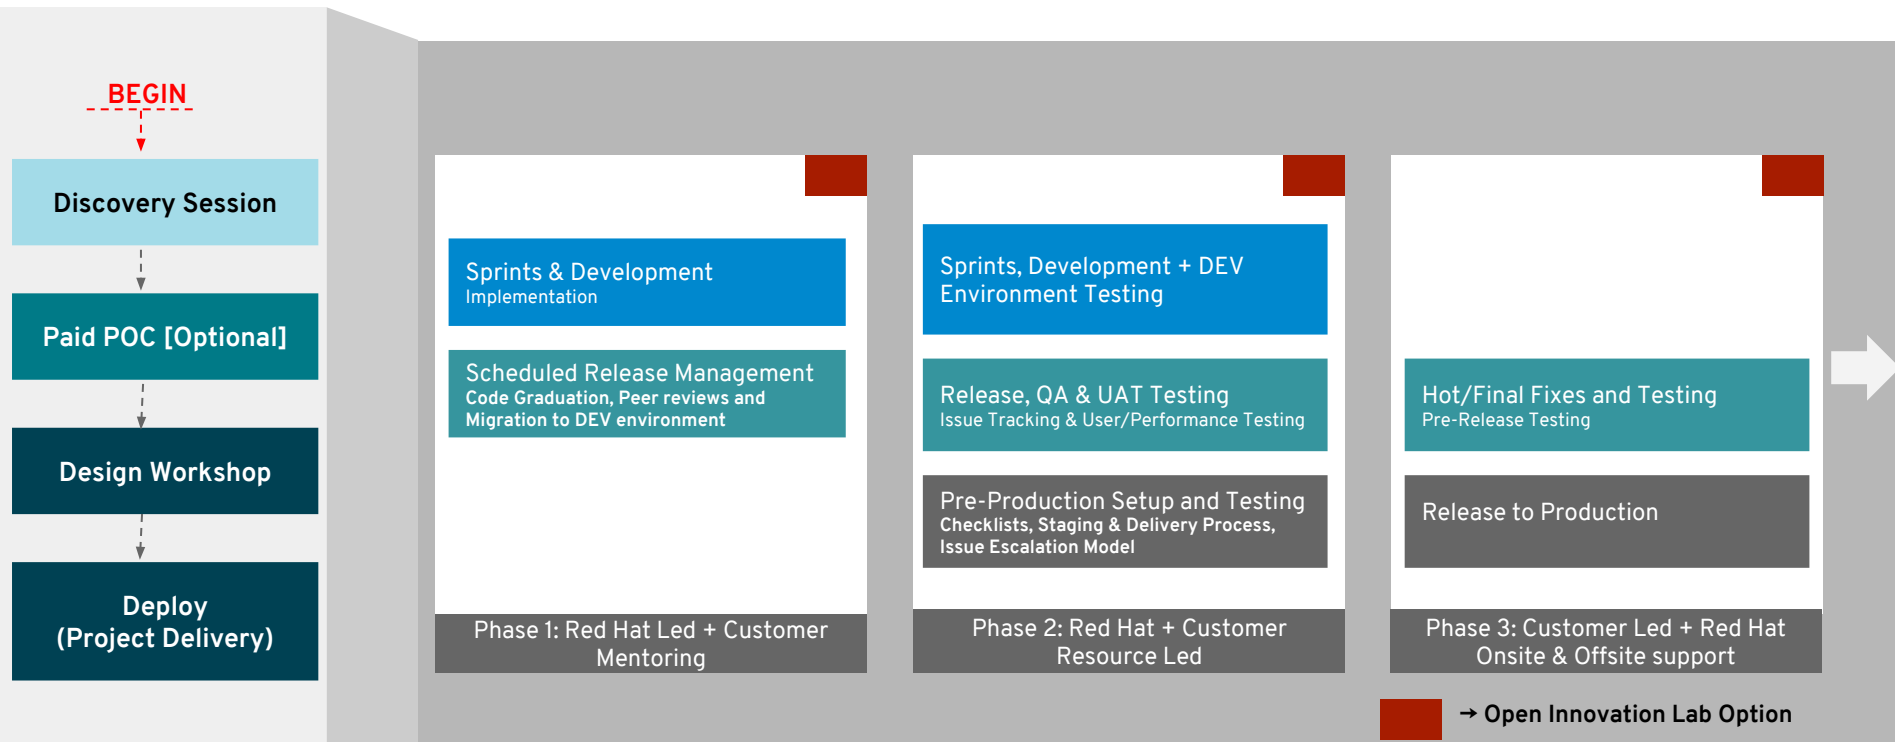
BEGIN

Discovery Session

Paid POC [Optional]

Design Workshop

Deploy
(Project Delivery)

Sprints & Development
Implementation

Scheduled Release Management
Code Graduation, Peer reviews and Migration to DEV environment

Phase 1: Red Hat Led + Customer Mentoring

Sprints, Development + DEV Environment Testing

Release, QA & UAT Testing
Issue Tracking & User/Performance Testing

Pre-Production Setup and Testing
Checklists, Staging & Delivery Process, Issue Escalation Model

Phase 2: Red Hat + Customer Resource Led

Hot/Final Fixes and Testing
Pre-Release Testing

Release to Production

Phase 3: Customer Led + Red Hat Onsite & Offsite support

→ Open Innovation Lab Option